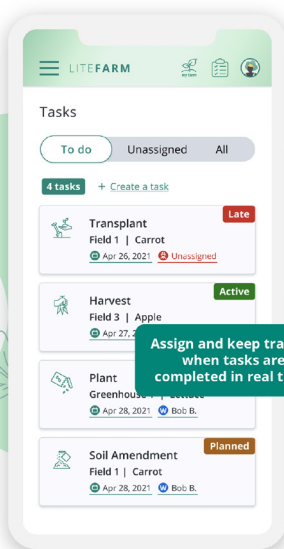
LITEFARM

my farm

Tasks

To do Unassigned All

4 tasks + Create a task

Transplant
Late
Field 1 | Carrot
Apr 26, 2021 Unassigned

Harvest
Active
Field 3 | Apple
Apr 27, 2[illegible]

Assign and keep tra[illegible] when tasks are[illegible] completed in real t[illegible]

Plant
Greenhouse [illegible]
Apr 28, 2021 W Bob B.

Soil Amendment
Planned
Field 1 | Carrot
Apr 28, 2021 W Bob B.